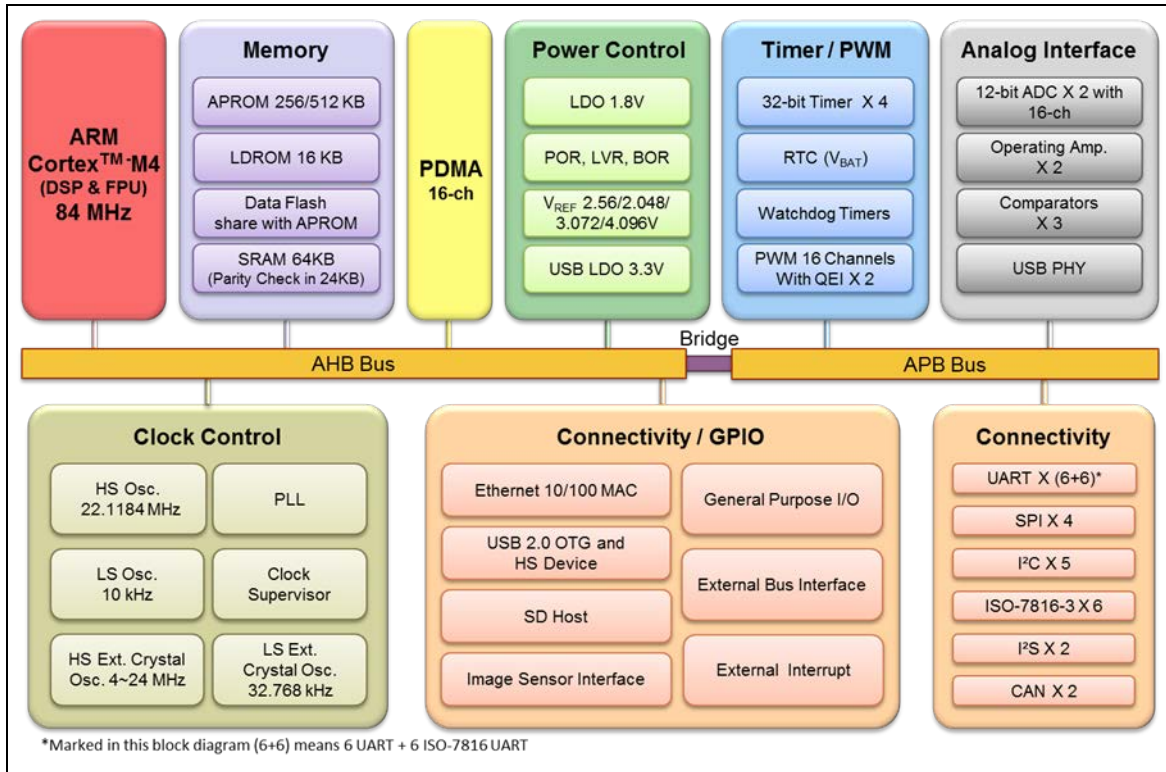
ARM Cortex$^{TM}$-M4 (DSP & FPU) 84 MHz

Memory

APROM 256/512 KB

LDROM 16 KB

Data Flash share with APROM

SRAM 64KB (Parity Check in 24KB)

PDMA 16-ch

Power Control

LDO 1.8V

POR, LVR, BOR

$V_{REF}$ 2.56/2.048/ 3.072/4.096V

USB LDO 3.3V

Timer / PWM

32-bit Timer X 4

RTC ($V_{BAT}$)

Watchdog Timers

PWM 16 Channels With QEI X 2

Analog Interface

12-bit ADC X 2 with 16-ch

Operating Amp. X 2

Comparators X 3

USB PHY

Bridge

AHB Bus

APB Bus

Clock Control

HS Osc. 22.1184 MHz

PLL

LS Osc. 10 kHz

Clock Supervisor

HS Ext. Crystal Osc. 4~24 MHz

LS Ext. Crystal Osc. 32.768 kHz

Connectivity / GPIO

Ethernet 10/100 MAC

General Purpose I/O

USB 2.0 OTG and HS Device

External Bus Interface

SD Host

Image Sensor Interface

External Interrupt

Connectivity

UART X (6+6)*

SPI X 4

I$^2$C X 5

ISO-7816-3 X 6

I$^2$S X 2

CAN X 2

*Marked in this block diagram (6+6) means 6 UART + 6 ISO-7816 UART